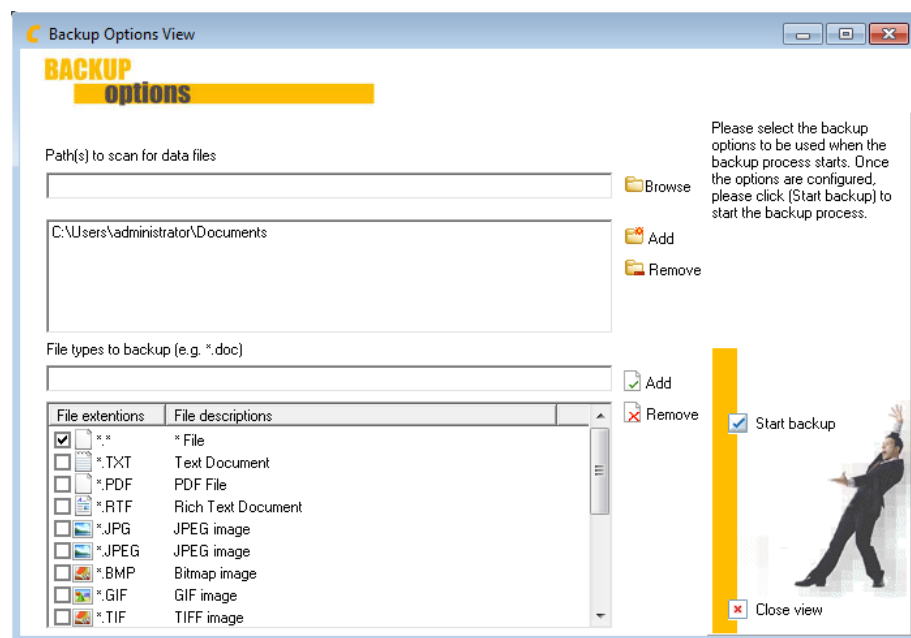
Backup Options View

BACKUP options

Path(s) to scan for data files

Browse

C:\Users\administrator\Documents

Add

Remove

Please select the backup options to be used when the backup process starts. Once the options are configured, please click (Start backup) to start the backup process.

File types to backup (e.g. *.doc)

Add

Remove

| File extentions | File descriptions |
|---|---|
| *.* | * File |
| *.TXT | Text Document |
| *.PDF | PDF File |
| *.RTF | Rich Text Document |
| *.JPG | JPEG image |
| *.JPEG | JPEG image |
| *.BMP | Bitmap image |
| *.GIF | GIF image |
| *.TIF | TIFF image |

Start backup

Close view